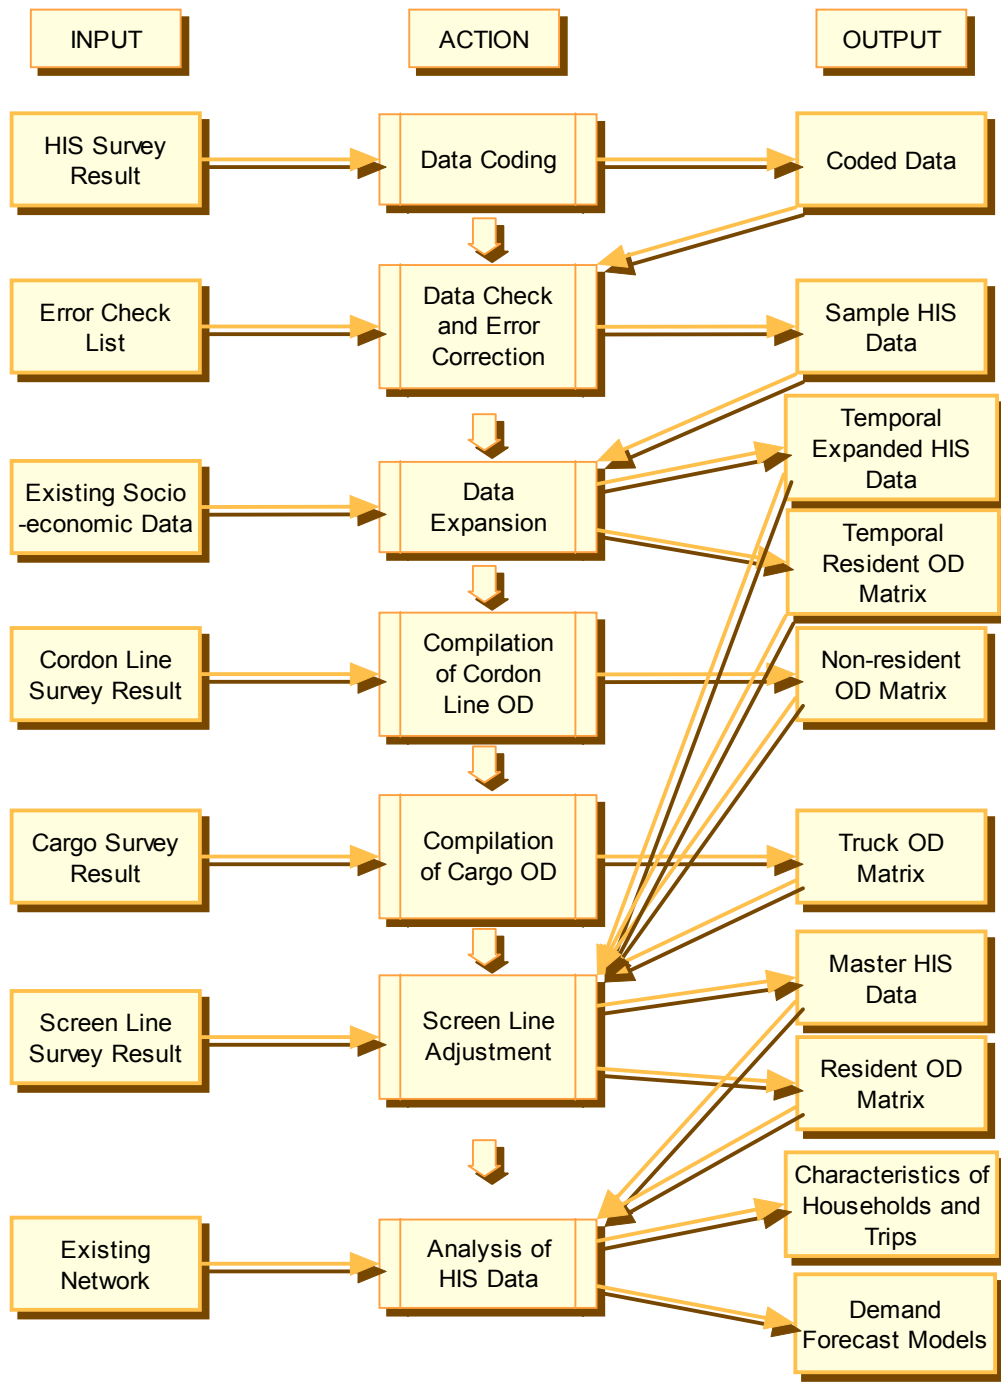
INPUT

ACTION

OUTPUT

HIS Survey Result

Data Coding

Coded Data

Error Check List

Data Check and Error Correction

Sample HIS Data

Existing Socio -economic Data

Data Expansion

Temporal Expanded HIS Data

Temporal Resident OD Matrix

Cordon Line Survey Result

Compilation of Cordon Line OD

Non-resident OD Matrix

Cargo Survey Result

Compilation of Cargo OD

Truck OD Matrix

Screen Line Survey Result

Screen Line Adjustment

Master HIS Data

Resident OD Matrix

Existing Network

Analysis of HIS Data

Characteristics of Households and Trips

Demand Forecast Models